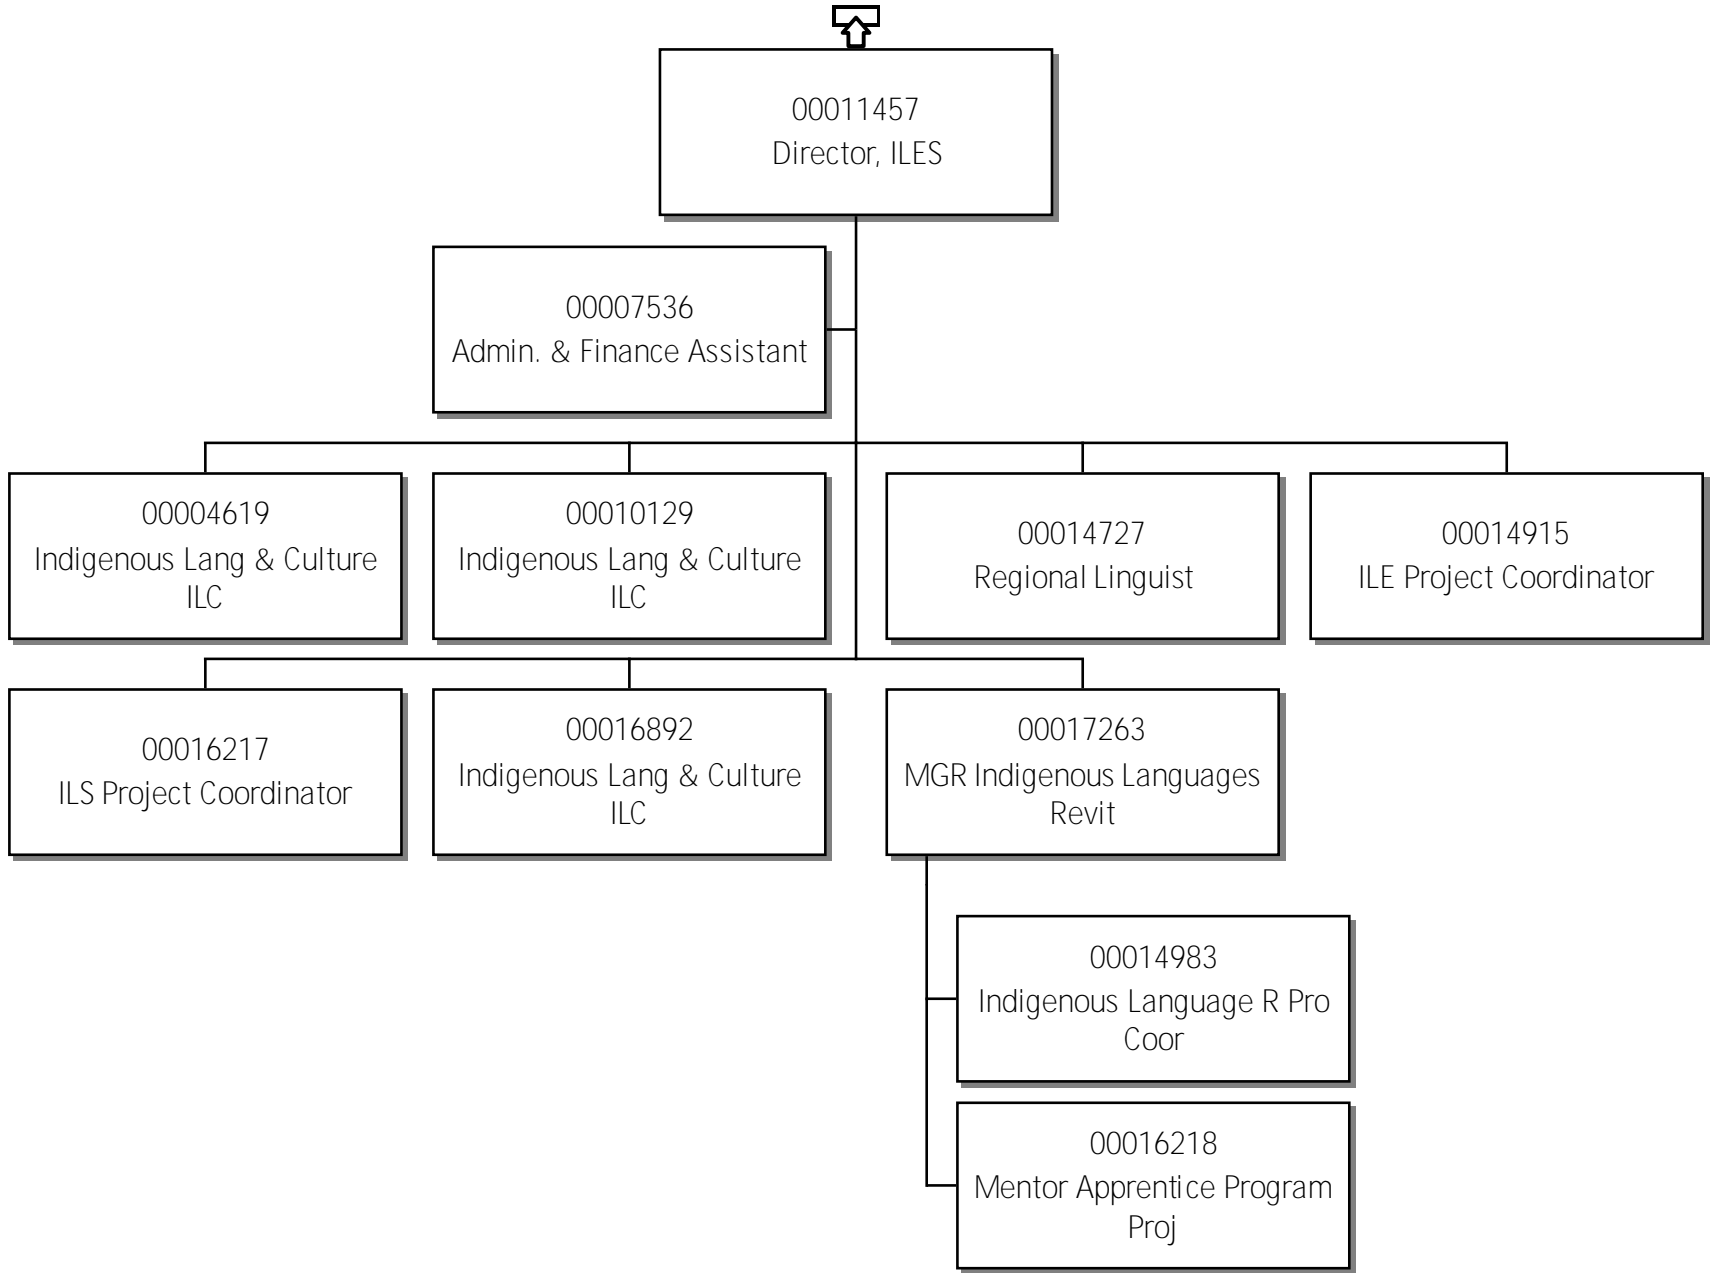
00011457
Director, ILES

00007536
Admin. & Finance Assistant

00004619
Indigenous Lang & Culture ILC

00010129
Indigenous Lang & Culture ILC

00014727
Regional Linguist

00014915
ILE Project Coordinator

00016217
ILS Project Coordinator

00016892
Indigenous Lang & Culture ILC

00017263
MGR Indigenous Languages Revit

00014983
Indigenous Language R Pro Coor

00016218
Mentor Apprentice Program Proj